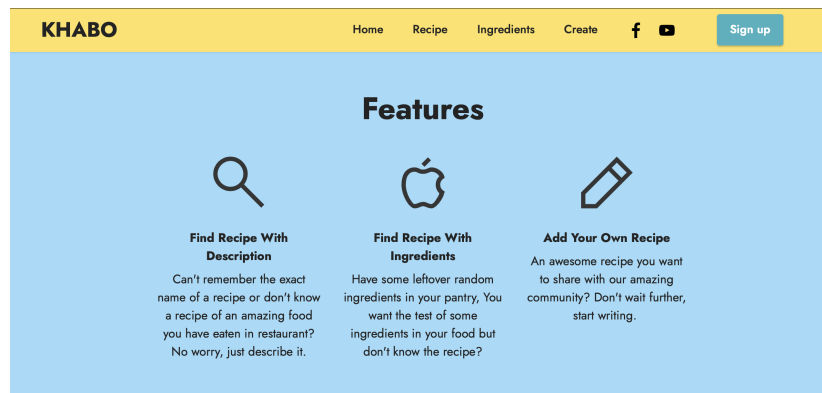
KHABO

Home Recipe Ingredients Create

Sign up

Features

Find Recipe With Description

Can't remember the exact name of a recipe or don't know a recipe of an amazing food you have eaten in restaurant? No worry, just describe it.

Find Recipe With Ingredients

Have some leftover random ingredients in your pantry, You want the test of some ingredients in your food but don't know the recipe?

Add Your Own Recipe

An awesome recipe you want to share with our amazing community? Don't wait further, start writing.